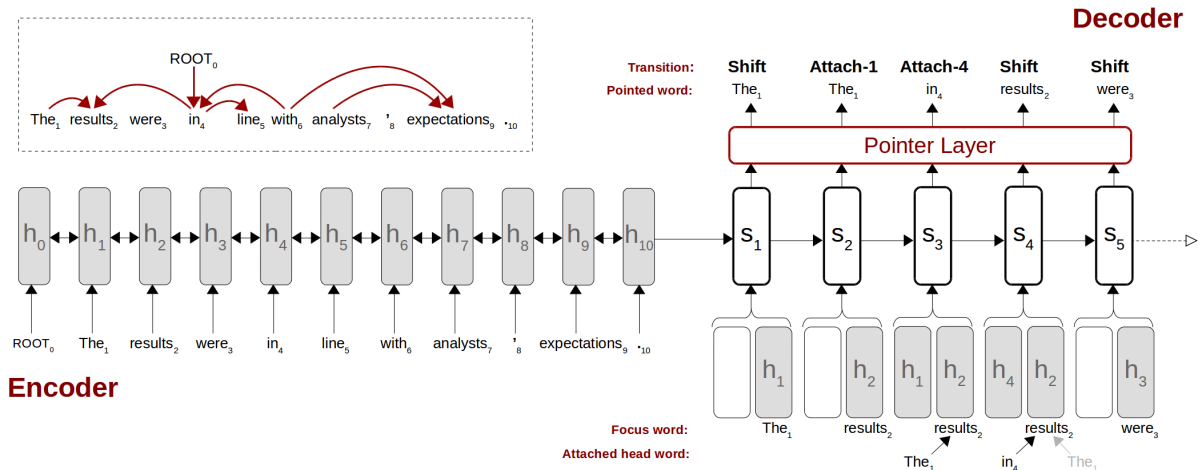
Decoder

ROOT$_0$

The$_1$ results$_2$ were$_3$ in$_4$ line$_5$ with$_6$ analysts$_7$ '$_8$ expectations$_9$ .$_{10}$

Transition: Shift Attach-1 Attach-4 Shift Shift

Pointed word: The$_1$ The$_1$ in$_4$ results$_2$ were$_3$

Pointer Layer

h$_0$ h$_1$ h$_2$ h$_3$ h$_4$ h$_5$ h$_6$ h$_7$ h$_8$ h$_9$ h$_{10}$

s$_1$ s$_2$ s$_3$ s$_4$ s$_5$

ROOT$_0$ The$_1$ results$_2$ were$_3$ in$_4$ line$_5$ with$_6$ analysts$_7$ '$_8$ expectations$_9$ .$_{10}$

h$_1$ h$_2$ h$_1$ h$_2$ h$_4$ h$_2$ h$_3$

Encoder

Focus word: The$_1$ results$_2$ results$_2$ results$_2$ were$_3$

Attached head word: The$_1$ in$_4$ The$_1$